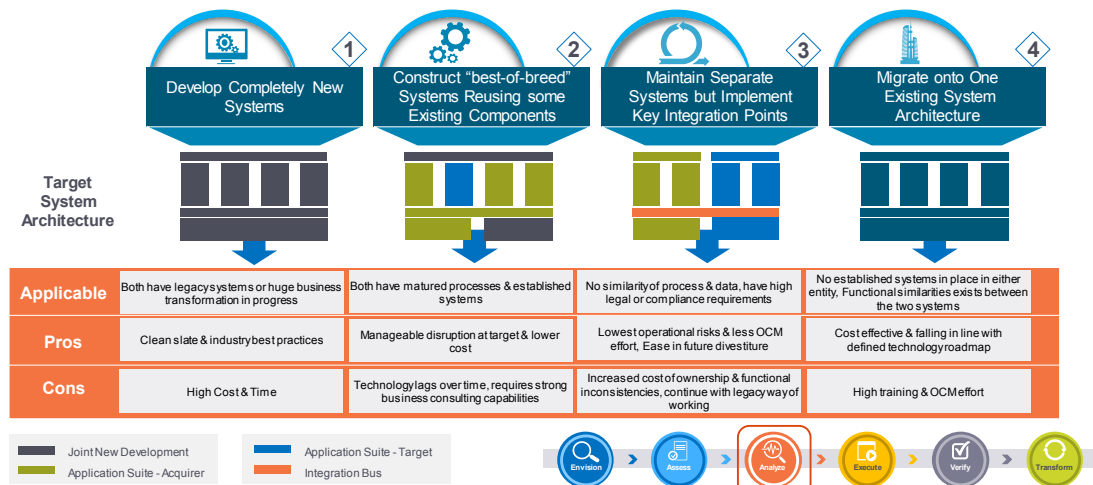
1 Develop Completely New Systems

2 Construct “best-of-breed” Systems Reusing some Existing Components

3 Maintain Separate Systems but Implement Key Integration Points

4 Migrate onto One Existing System Architecture

Target System Architecture

| | | | | |
|---|---|---|---|---|
| Applicable | Both have legacy systems or huge business transformation in progress | Both have matured processes & established systems | No similarity of process & data, have high legal or compliance requirements | No established systems in place in either entity, Functional similarities exists between the two systems |
| Pros | Clean slate & industry best practices | Manageable disruption at target & lower cost | Lowest operational risks & less OCM effort, Ease in future divestiture | Cost effective & falling in line with defined technology roadmap |
| Cons | High Cost & Time | Technology lags over time, requires strong business consulting capabilities | Increased cost of ownership & functional inconsistencies, continue with legacy way of working | High training & OCM effort |

Joint New Development
Application Suite - Acquirer
Application Suite - Target
Integration Bus

Envision > Assess > Analyze > Execute > Verify > Transform